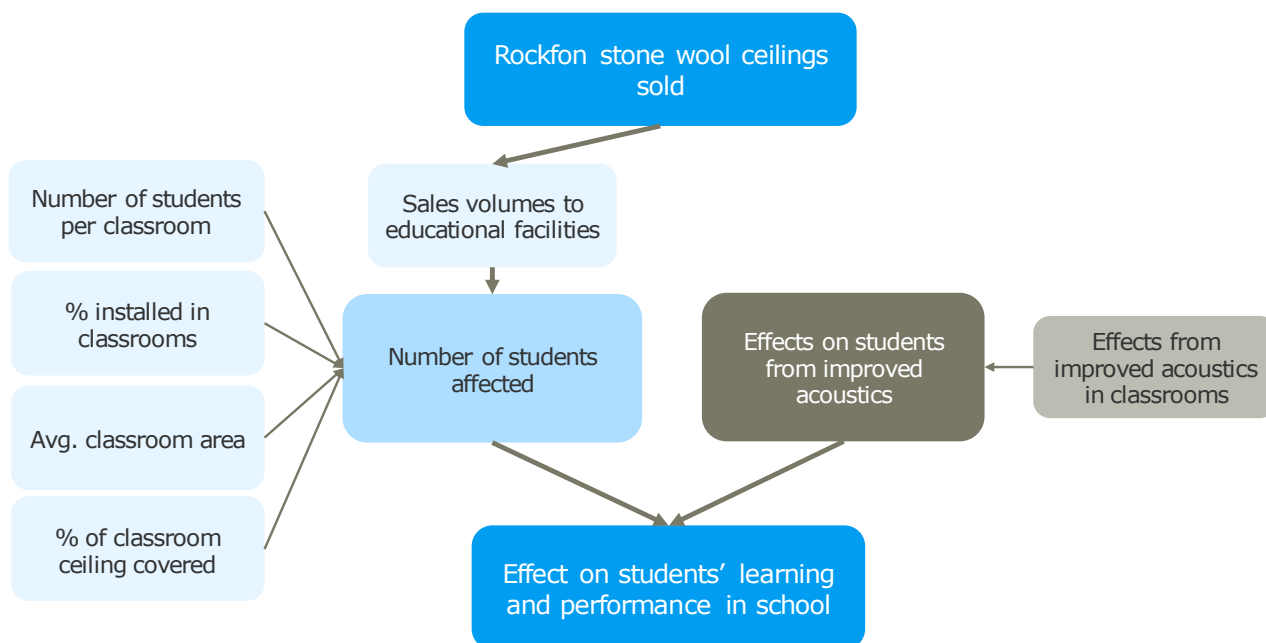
Rockfon stone wool ceilings sold

Number of students per classroom

Sales volumes to educational facilities

% installed in classrooms

Number of students affected

Effects on students from improved acoustics

Effects from improved acoustics in classrooms

Avg. classroom area

% of classroom ceiling covered

Effect on students' learning and performance in school